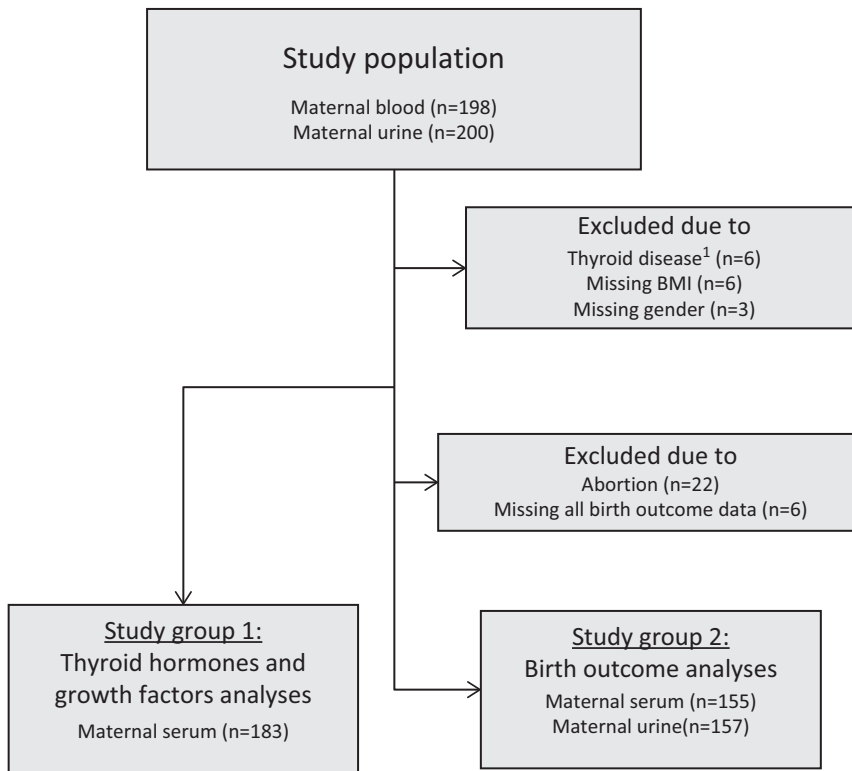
Study population

Maternal blood (n=198)
Maternal urine (n=200)

Excluded due to

Thyroid disease$^1$ (n=6)
Missing BMI (n=6)
Missing gender (n=3)

Excluded due to

Abortion (n=22)
Missing all birth outcome data (n=6)

Study group 1:
Thyroid hormones and growth factors analyses

Maternal serum (n=183)

Study group 2:
Birth outcome analyses

Maternal serum (n=155)
Maternal urine(n=157)